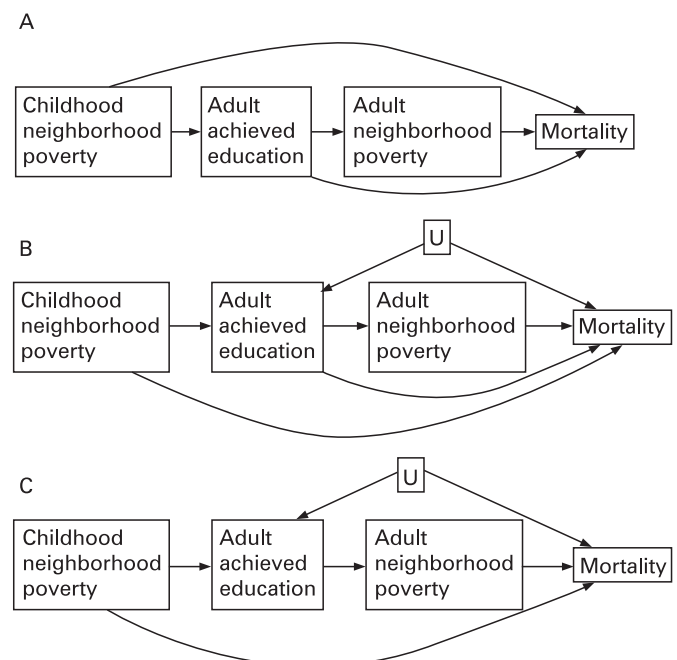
A

Childhood neighborhood poverty

Adult achieved education

Adult neighborhood poverty

Mortality

B

U

Childhood neighborhood poverty

Adult achieved education

Adult neighborhood poverty

Mortality

C

U

Childhood neighborhood poverty

Adult achieved education

Adult neighborhood poverty

Mortality